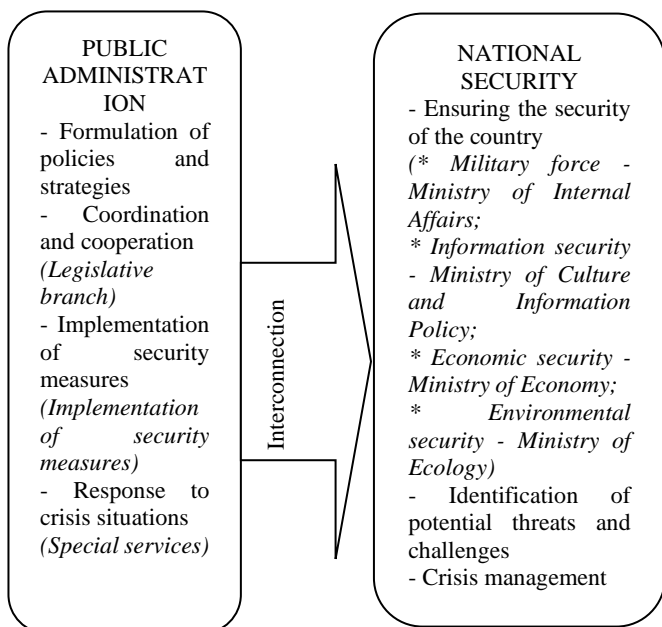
PUBLIC ADMINISTRATION
- Formulation of policies and strategies
- Coordination and cooperation
*(Legislative branch)*
- Implementation of security measures
*(Implementation of security measures)*
- Response to crisis situations
*(Special services)*

Interconnection

NATIONAL SECURITY
- Ensuring the security of the country
*(\* Military force - Ministry of Internal Affairs;*
*\* Information security - Ministry of Culture and Information Policy;*
*\* Economic security - Ministry of Economy;*
*\* Environmental security - Ministry of Ecology)*
- Identification of potential threats and challenges
- Crisis management